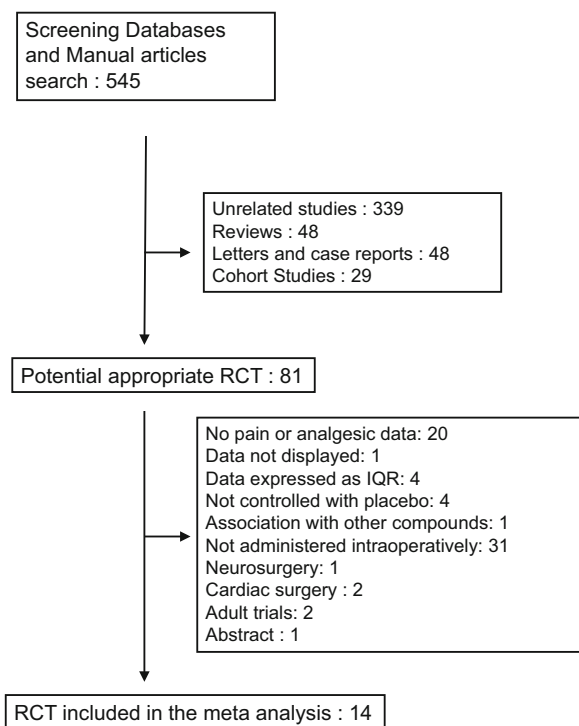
Screening Databases and Manual articles search : 545

Unrelated studies : 339
Reviews : 48
Letters and case reports : 48
Cohort Studies : 29

Potential appropriate RCT : 81

No pain or analgesic data: 20
Data not displayed: 1
Data expressed as IQR: 4
Not controlled with placebo: 4
Association with other compounds: 1
Not administered intraoperatively: 31
Neurosurgery: 1
Cardiac surgery : 2
Adult trials: 2
Abstract : 1

RCT included in the meta analysis : 14